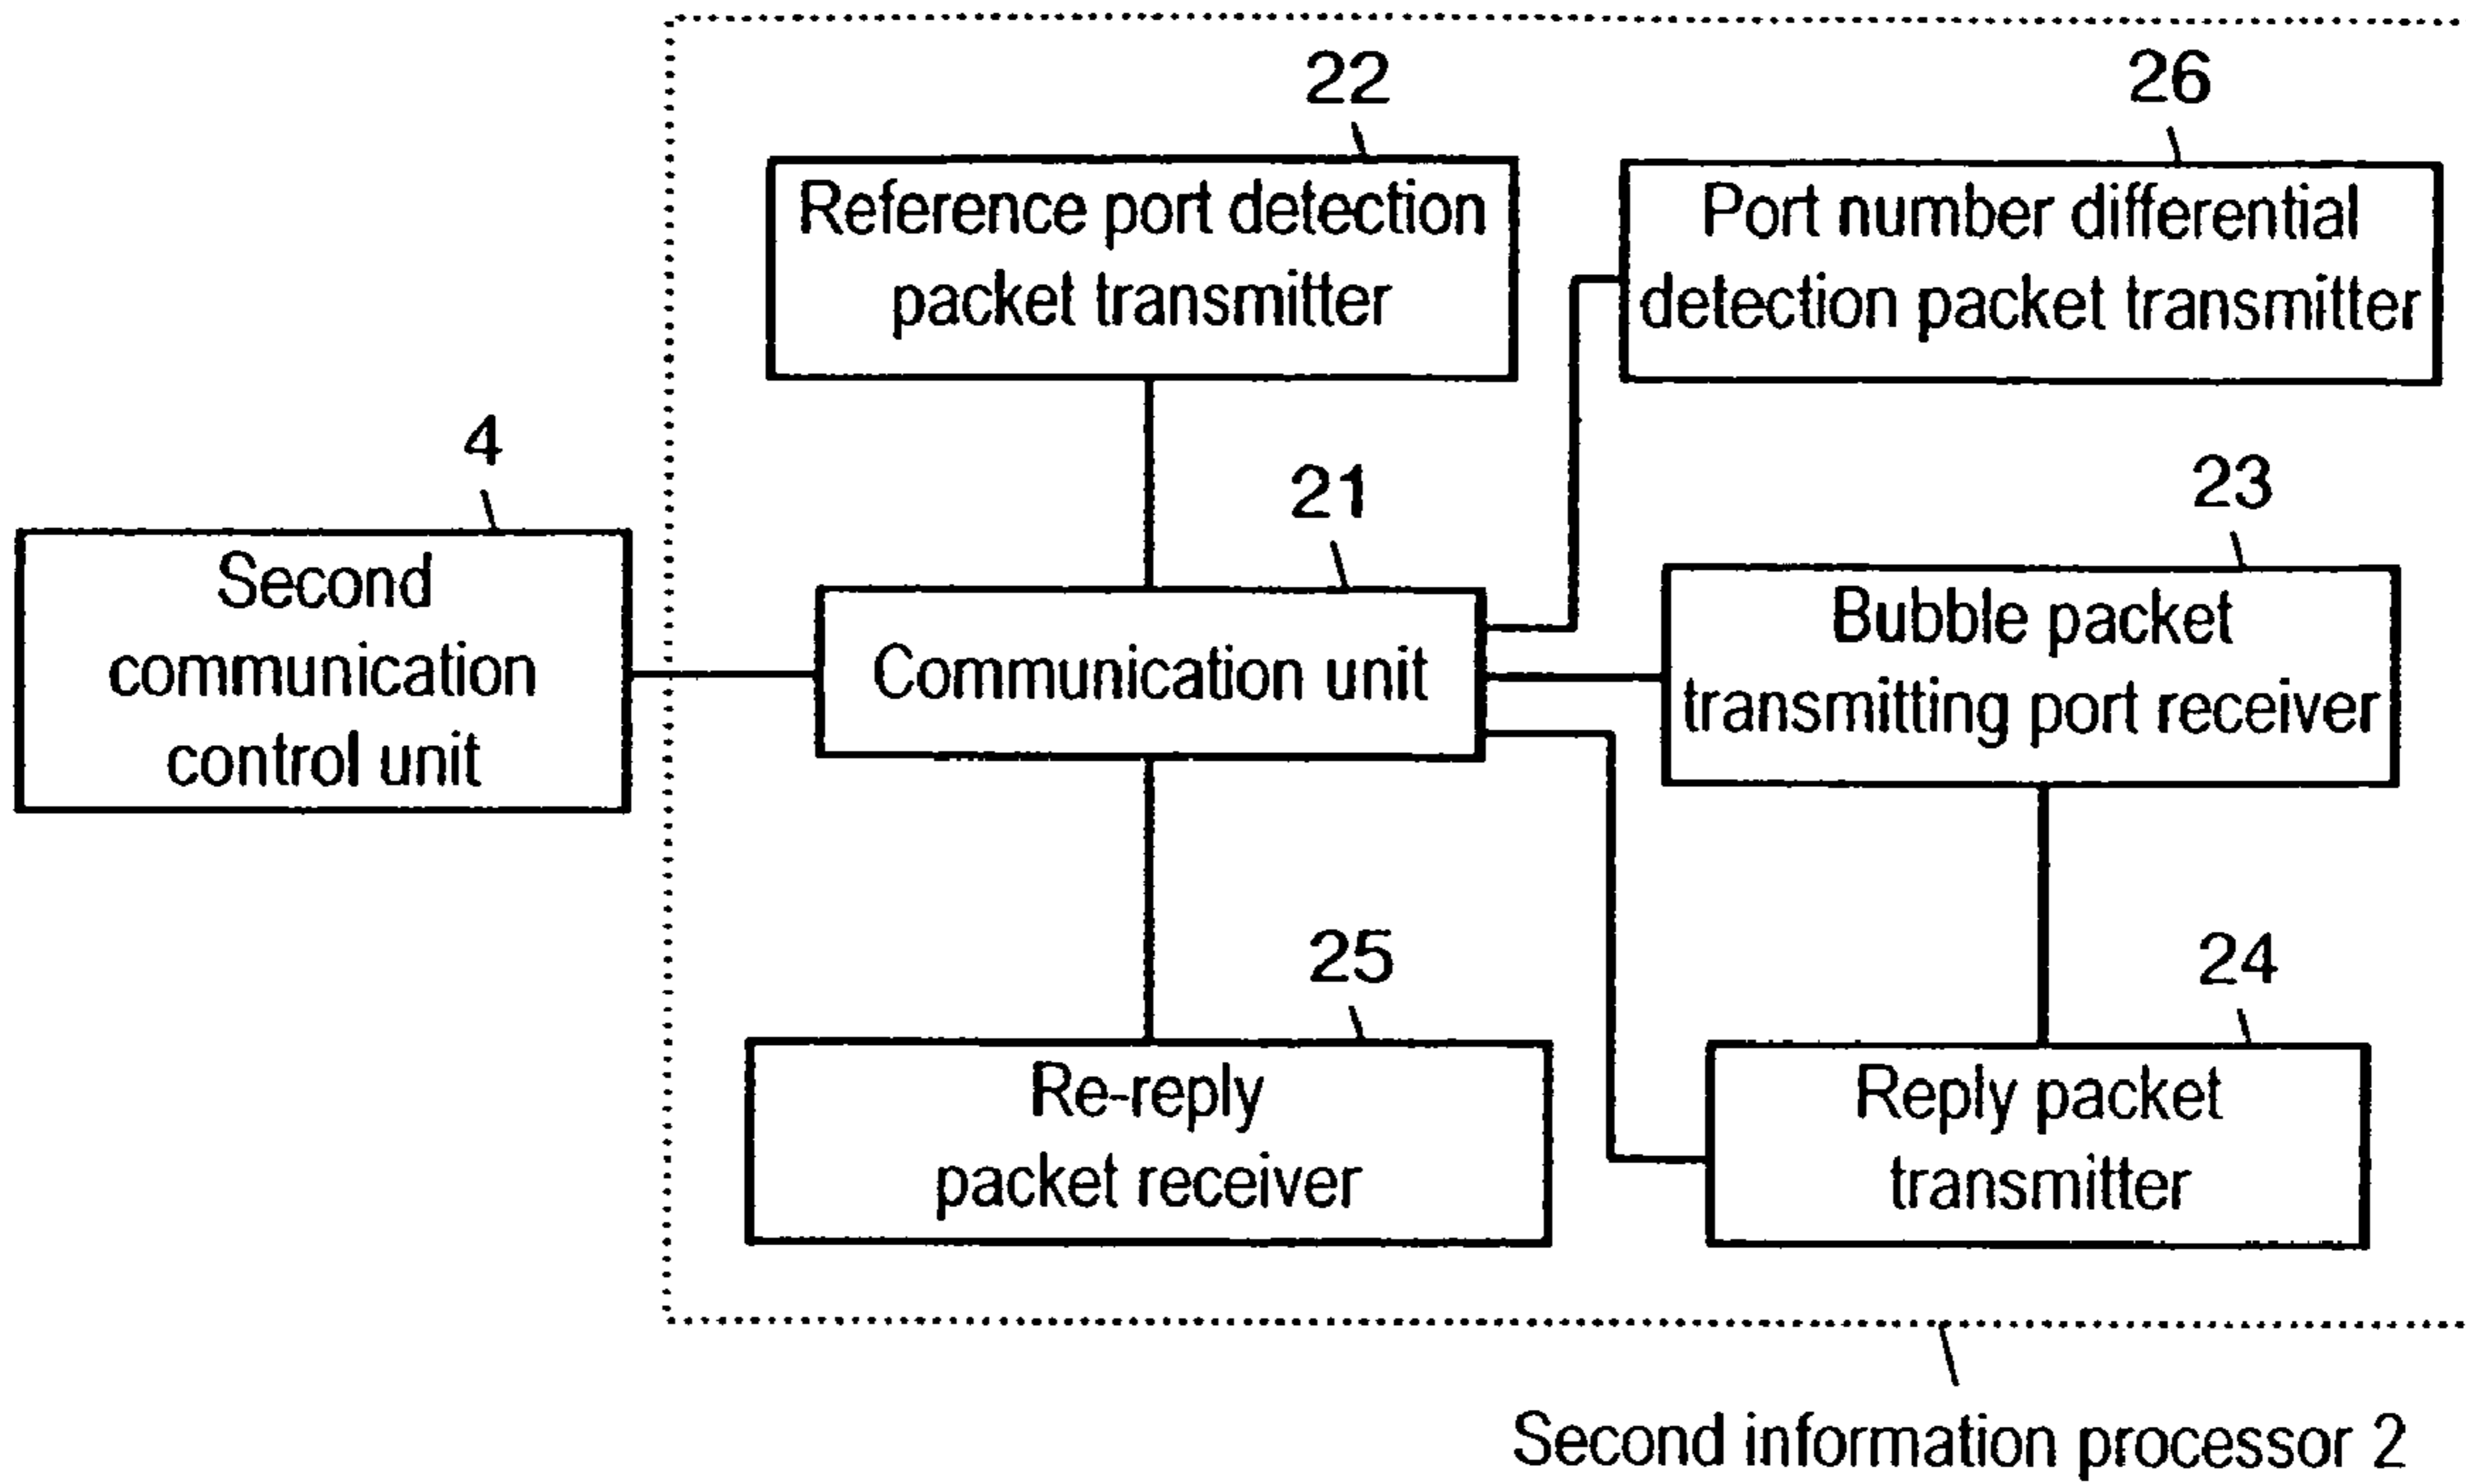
22

Reference port detection packet transmitter

26

Port number differential detection packet transmitter

4

Second communication control unit

21

Communication unit

23

Bubble packet transmitting port receiver

25

Re-reply packet receiver

24

Reply packet transmitter

Second information processor 2